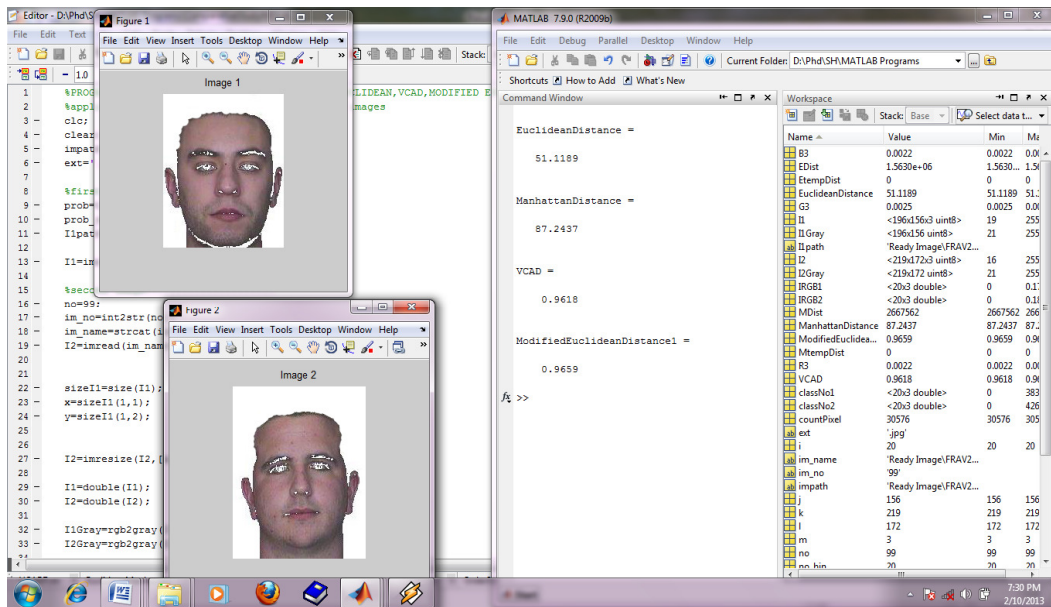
Editor - D:\Phd\SH

File Edit Text

1.0

Stack:

1 %PROG LIDEAN,VCAD,MODIFIED E
2 %appl mages
3 clc;
4 clear
5 impat
6 ext='
7
8 %firs
9 prob=
10 prob_
11 I1pat
12
13 I1=im
14
15 %seco
16 no=99;
17 im_no=int2str(no
18 im_name=strcat(i
19 I2=imread(im_nam
20
21
22 sizeI1=size(I1);
23 x=sizeI1(1,1);
24 y=sizeI1(1,2);
25
26
27 I2=imresize(I2,[
28
29 I1=double(I1);
30 I2=double(I2);
31
32 I1Gray=rgb2gray(
33 I2Gray=rgb2gray(

Figure 1

File Edit View Insert Tools Desktop Window Help

Image 1

Figure 2

File Edit View Insert Tools Desktop Window Help

Image 2

MATLAB 7.9.0 (R2009b)

File Edit Debug Parallel Desktop Window Help

Current Folder: D:\Phd\SH\MATLAB Programs

Shortcuts How to Add What's New

Command Window

EuclideanDistance =

51.1189

ManhattanDistance =

87.2437

VCAD =

0.9618

ModifiedEuclideanDistance1 =

0.9659

$f_x$ >>

Workspace

Stack: Base Select data t...

| Name | Value | Min | Ma |
|---|---|---|---|
| B3 | 0.0022 | 0.0022 | 0.0 |
| EDist | 1.5630e+06 | 1.5630... | 1.5 |
| EtempDist | 0 | 0 | 0 |
| EuclideanDistance | 51.1189 | 51.1189 | 51. |
| G3 | 0.0025 | 0.0025 | 0.0 |
| I1 | <196x156x3 uint8> | 19 | 255 |
| I1Gray | <196x156 uint8> | 21 | 255 |
| I1path | 'Ready Image\FRAV2... | | |
| I2 | <219x172x3 uint8> | 16 | 255 |
| I2Gray | <219x172 uint8> | 21 | 255 |
| IRGB1 | <20x3 double> | 0 | 0.1 |
| IRGB2 | <20x3 double> | 0 | 0.1 |
| MDist | 2667562 | 2667562 | 266 |
| ManhattanDistance | 87.2437 | 87.2437 | 87. |
| ModifiedEuclidea... | 0.9659 | 0.9659 | 0.9 |
| MtempDist | 0 | 0 | 0 |
| R3 | 0.0022 | 0.0022 | 0.0 |
| VCAD | 0.9618 | 0.9618 | 0.9 |
| classNo1 | <20x3 double> | 0 | 383 |
| classNo2 | <20x3 double> | 0 | 426 |
| countPixel | 30576 | 30576 | 305 |
| ext | '.jpg' | | |
| i | 20 | 20 | 20 |
| im_name | 'Ready Image\FRAV2... | | |
| im_no | '99' | | |
| impath | 'Ready Image\FRAV2... | | |
| j | 156 | 156 | 156 |
| k | 219 | 219 | 219 |
| l | 172 | 172 | 172 |
| m | 3 | 3 | 3 |
| no | 99 | 99 | 99 |

7:30 PM
2/10/2013